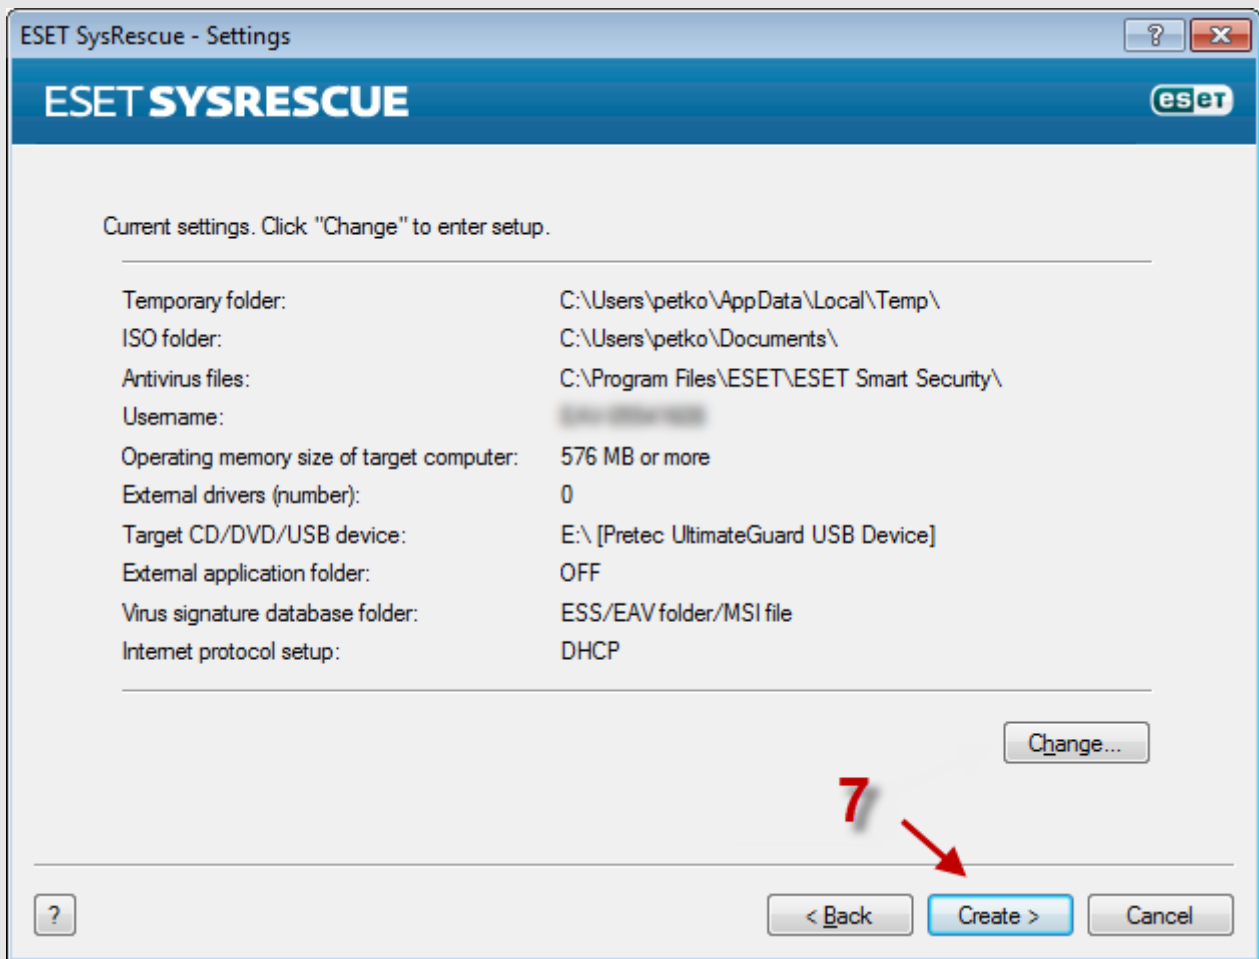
ESET SysRescue - Settings

?

ESET SYSRESCUE

eset

Current settings. Click "Change" to enter setup.

| | |
|---|---|
| Temporary folder: | C:\Users\petko\AppData\Local\Temp\ |
| ISO folder: | C:\Users\petko\Documents\ |
| Antivirus files: | C:\Program Files\ESET\ESET Smart Security\ |
| Username: | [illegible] |
| Operating memory size of target computer: | 576 MB or more |
| External drivers (number): | 0 |
| Target CD/DVD/USB device: | E:\ [Pretec UltimateGuard USB Device] |
| External application folder: | OFF |
| Virus signature database folder: | ESS/EAV folder/MSI file |
| Internet protocol setup: | DHCP |

Change...

7

?

< Back

Create >

Cancel